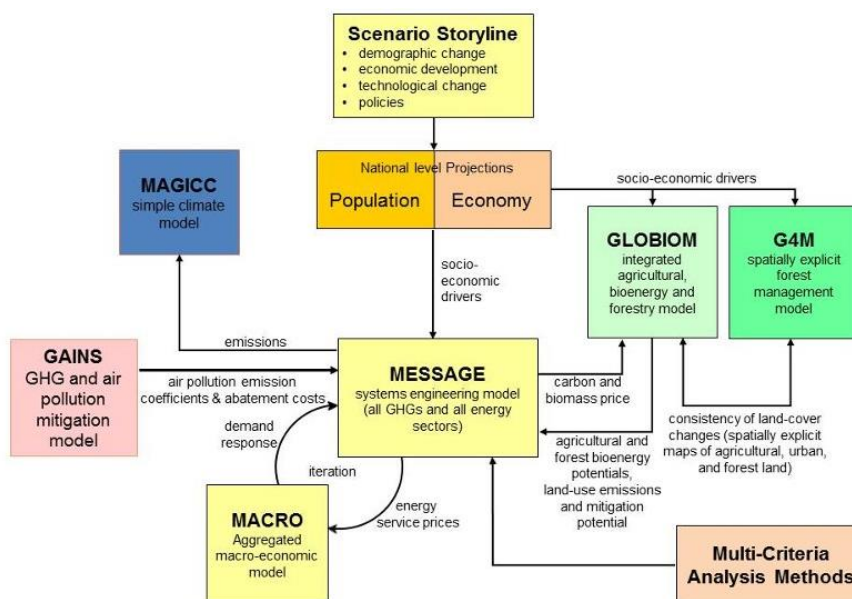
Scenario Storyline
• demographic change
• economic development
• technological change
• policies

MAGICC
simple climate model

National level Projections
Population
Economy

socio-economic drivers

GLOBIOM
integrated agricultural, bioenergy and forestry model

G4M
spatially explicit forest management model

socio-economic drivers

emissions

GAINS
GHG and air pollution mitigation model

air pollution emission coefficients & abatement costs

MESSAGE
systems engineering model (all GHGs and all energy sectors)

carbon and biomass price

consistency of land-cover changes (spatially explicit maps of agricultural, urban, and forest land)

demand response

iteration

agricultural and forest bioenergy potentials, land-use emissions and mitigation potential

energy service prices

MACRO
Aggregated macro-economic model

Multi-Criteria Analysis Methods